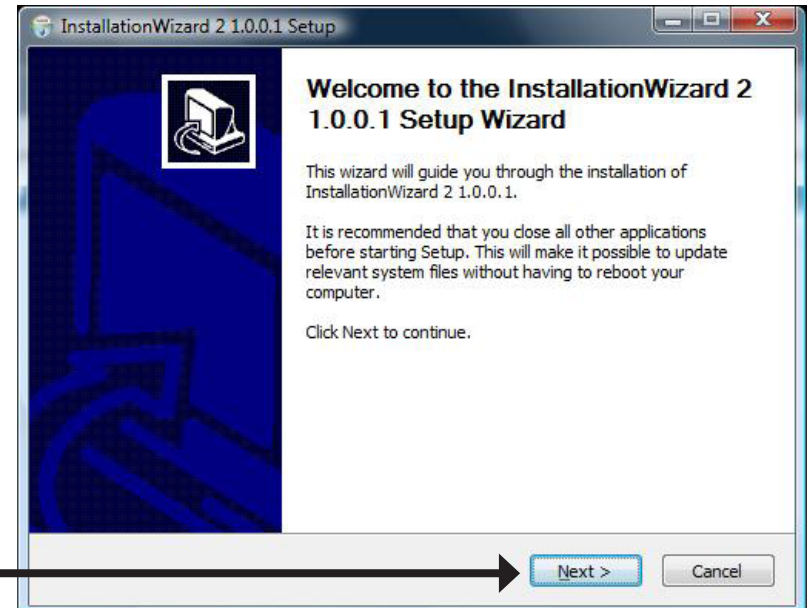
InstallationWizard 2 1.0.0.1 Setup

Welcome to the InstallationWizard 2 1.0.0.1 Setup Wizard

This wizard will guide you through the installation of InstallationWizard 2 1.0.0.1.

It is recommended that you close all other applications before starting Setup. This will make it possible to update relevant system files without having to reboot your computer.

Click Next to continue.

Next >

Cancel